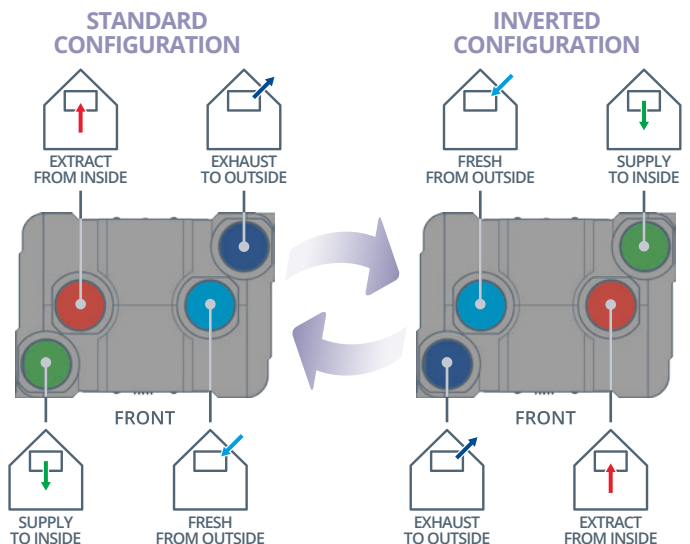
STANDARD CONFIGURATION

EXTRACT FROM INSIDE

EXHAUST TO OUTSIDE

FRONT

SUPPLY TO INSIDE

FRESH FROM OUTSIDE

INVERTED CONFIGURATION

FRESH FROM OUTSIDE

SUPPLY TO INSIDE

FRONT

EXHAUST TO OUTSIDE

EXTRACT FROM INSIDE